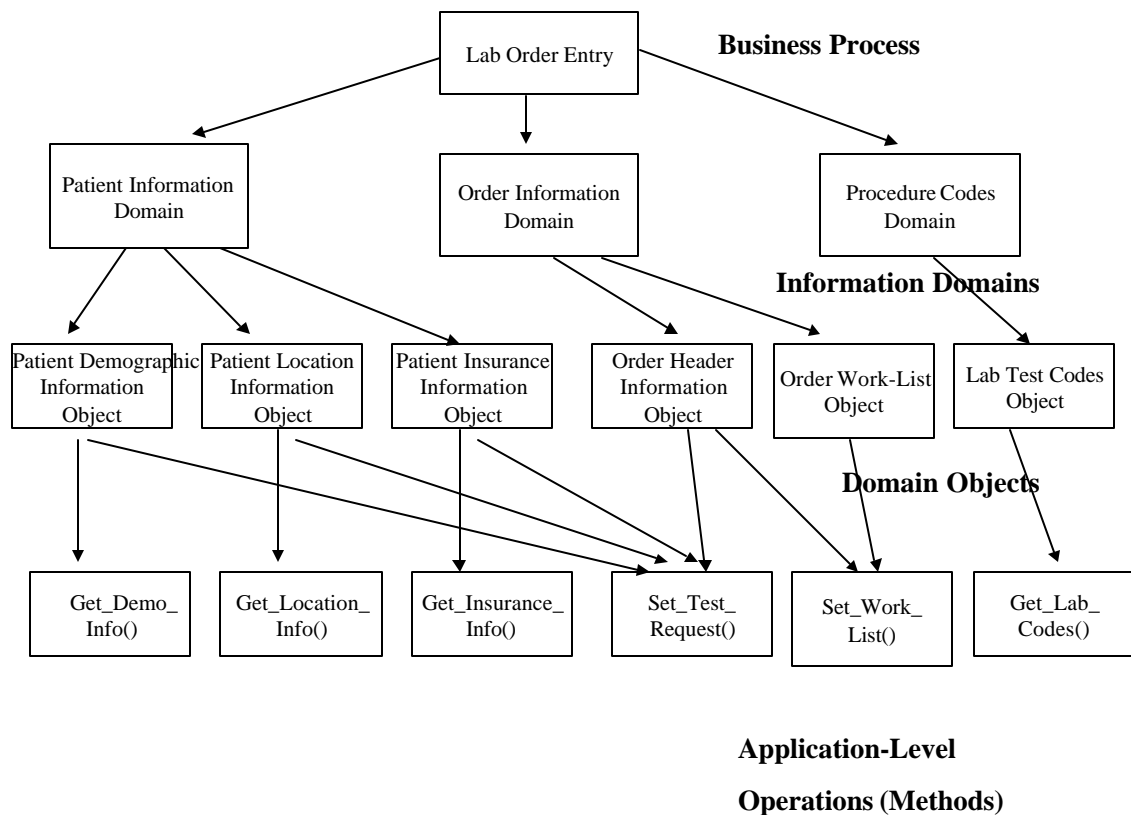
Lab Order Entry

Business Process

Patient Information Domain

Order Information Domain

Procedure Codes Domain

Information Domains

Patient Demographic Information Object

Patient Location Information Object

Patient Insurance Information Object

Order Header Information Object

Order Work-List Object

Lab Test Codes Object

Domain Objects

Get_Demo_Info()

Get_Location_Info()

Get_Insurance_Info()

Set_Test_Request()

Set_Work_List()

Get_Lab_Codes()

Application-Level

Operations (Methods)